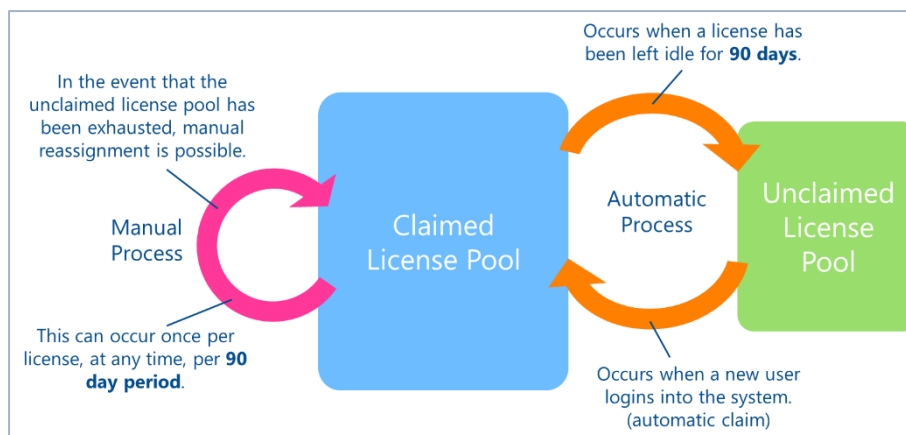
In the event that the unclaimed license pool has been exhausted, manual reassignment is possible.

Manual Process

This can occur once per license, at any time, per **90 day period**.

Claimed License Pool

Occurs when a license has been left idle for **90 days**.

Automatic Process

Unclaimed License Pool

Occurs when a new user logins into the system. (automatic claim)